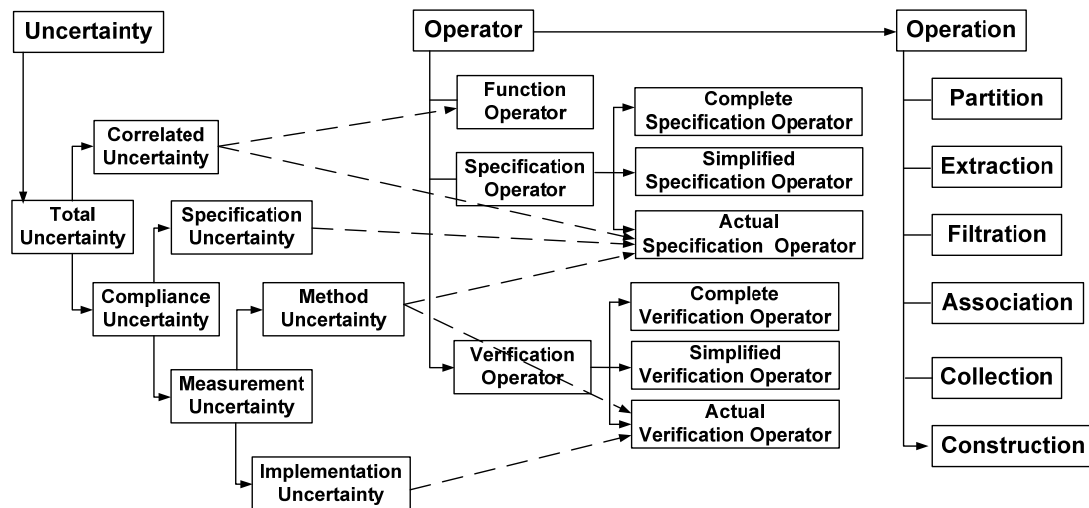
Uncertainty

Total Uncertainty

Correlated Uncertainty

Specification Uncertainty

Compliance Uncertainty

Method Uncertainty

Measurement Uncertainty

Implementation Uncertainty

Operator

Function Operator

Specification Operator

Verification Operator

Complete Specification Operator

Simplified Specification Operator

Actual Specification Operator

Complete Verification Operator

Simplified Verification Operator

Actual Verification Operator

Operation

Partition

Extraction

Filtration

Association

Collection

Construction